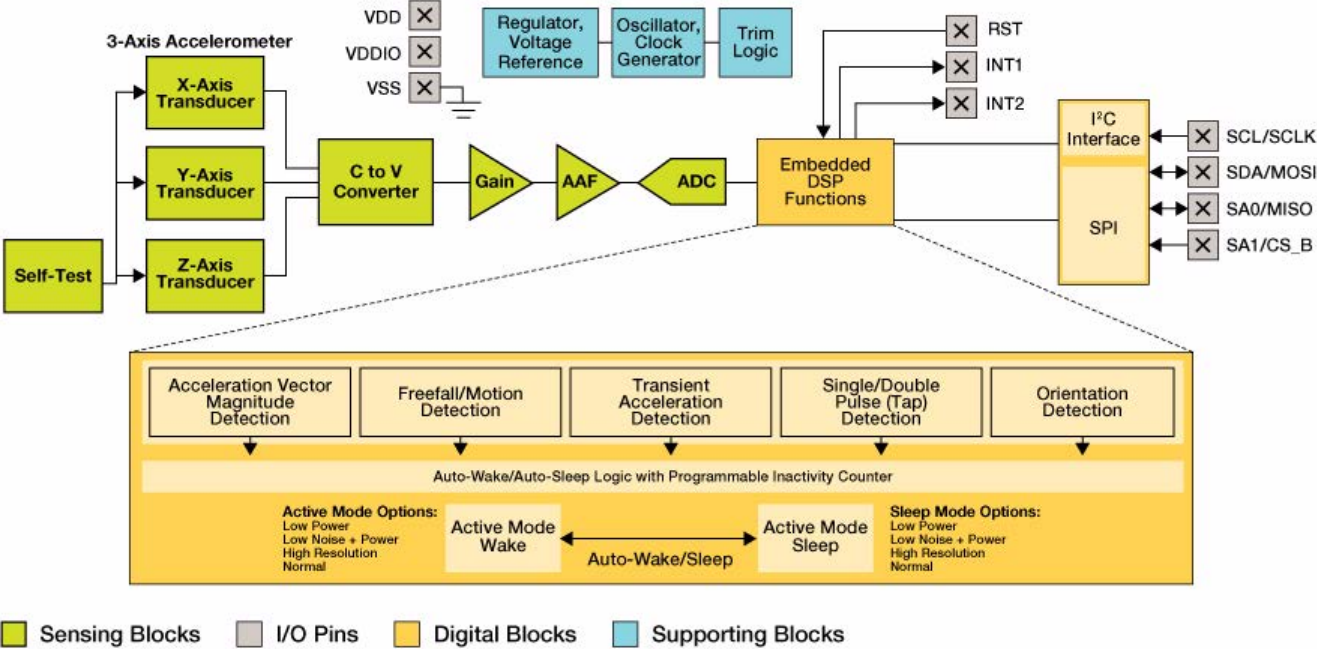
VDD
VDDIO
VSS

Regulator, Voltage Reference
Oscillator, Clock Generator
Trim Logic

RST
INT1
INT2

3-Axis Accelerometer

X-Axis Transducer
Y-Axis Transducer
Z-Axis Transducer

Self-Test

C to V Converter

Gain
AAF
ADC

Embedded DSP Functions

I²C Interface

SPI

SCL/SCLK
SDA/MOSI
SA0/MISO
SA1/CS_B

Acceleration Vector Magnitude Detection
Freefall/Motion Detection
Transient Acceleration Detection
Single/Double Pulse (Tap) Detection
Orientation Detection

Auto-Wake/Auto-Sleep Logic with Programmable Inactivity Counter

Active Mode Options:
Low Power
Low Noise + Power
High Resolution
Normal

Active Mode Wake

Auto-Wake/Sleep

Active Mode Sleep

Sleep Mode Options:
Low Power
Low Noise + Power
High Resolution
Normal

Sensing Blocks
I/O Pins
Digital Blocks
Supporting Blocks